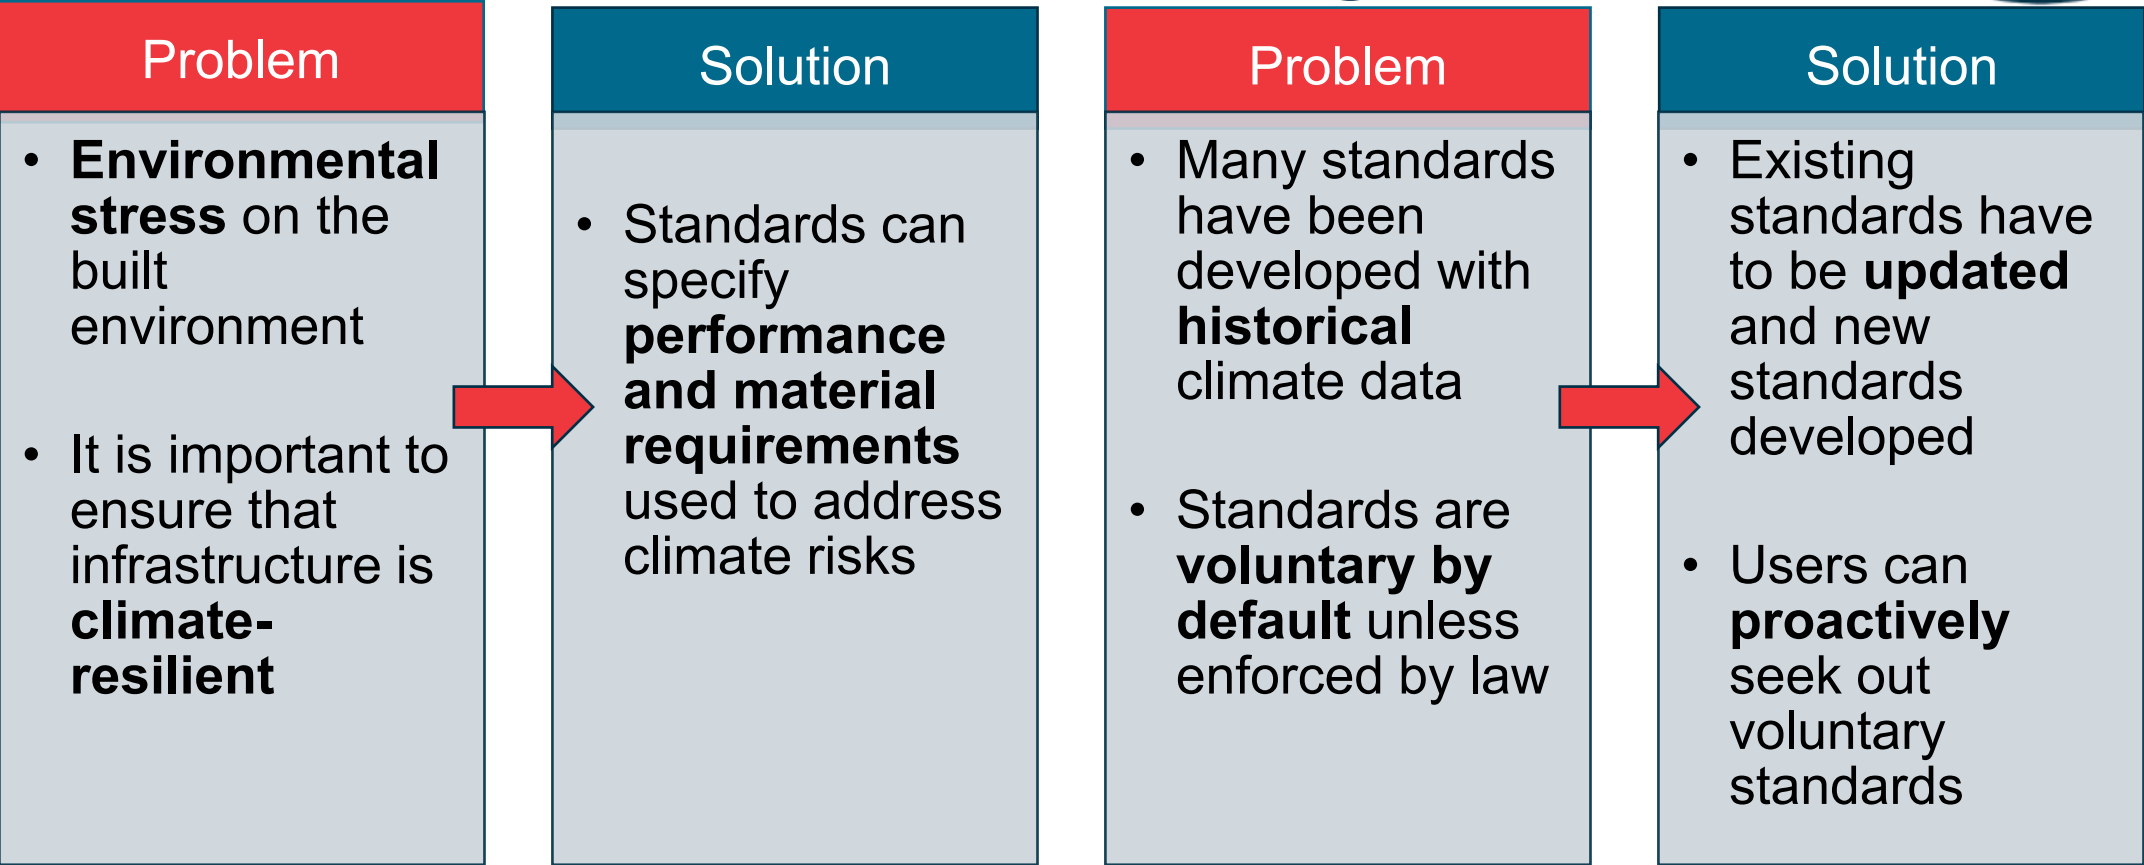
Problem

- Environmental stress on the built environment
- It is important to ensure that infrastructure is climate-resilient

Solution

- Standards can specify performance and material requirements used to address climate risks

Problem

- Many standards have been developed with historical climate data
- Standards are voluntary by default unless enforced by law

Solution

- Existing standards have to be updated and new standards developed
- Users can proactively seek out voluntary standards